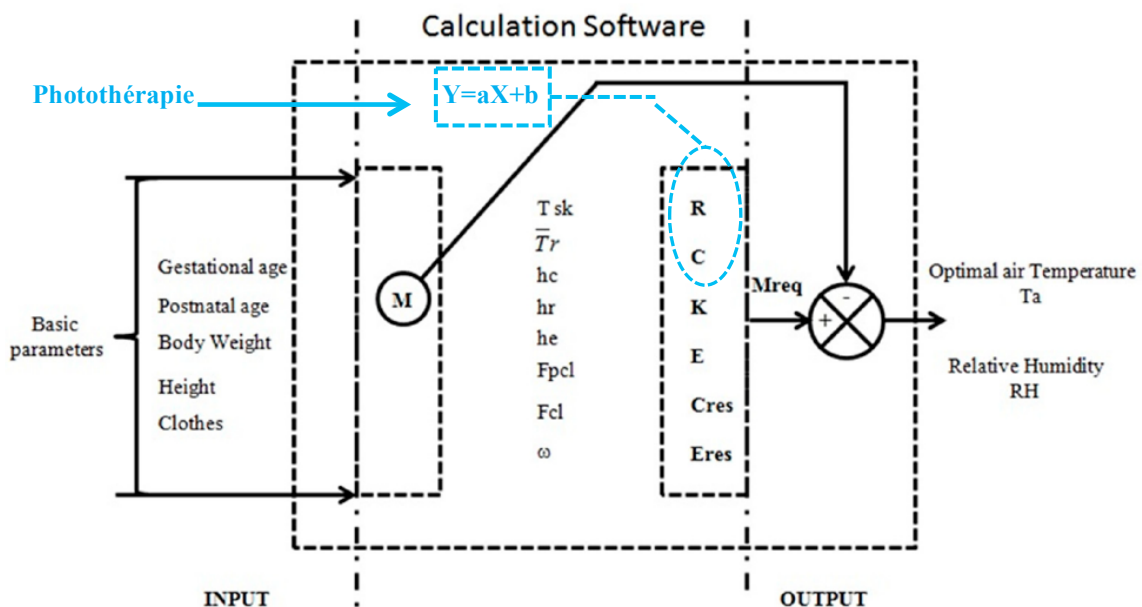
Calculation Software

Photothérapie

Y=aX+b

Basic parameters

Gestational age
Postnatal age
Body Weight
Height
Clothes

M

T sk
$\overline{Tr}$
hc
hr
he
Fpcl
Fcl
ω

R
C
K
E
Cres
Eres

Mreq

-
+

Optimal air Temperature
Ta

Relative Humidity
RH

INPUT

OUTPUT